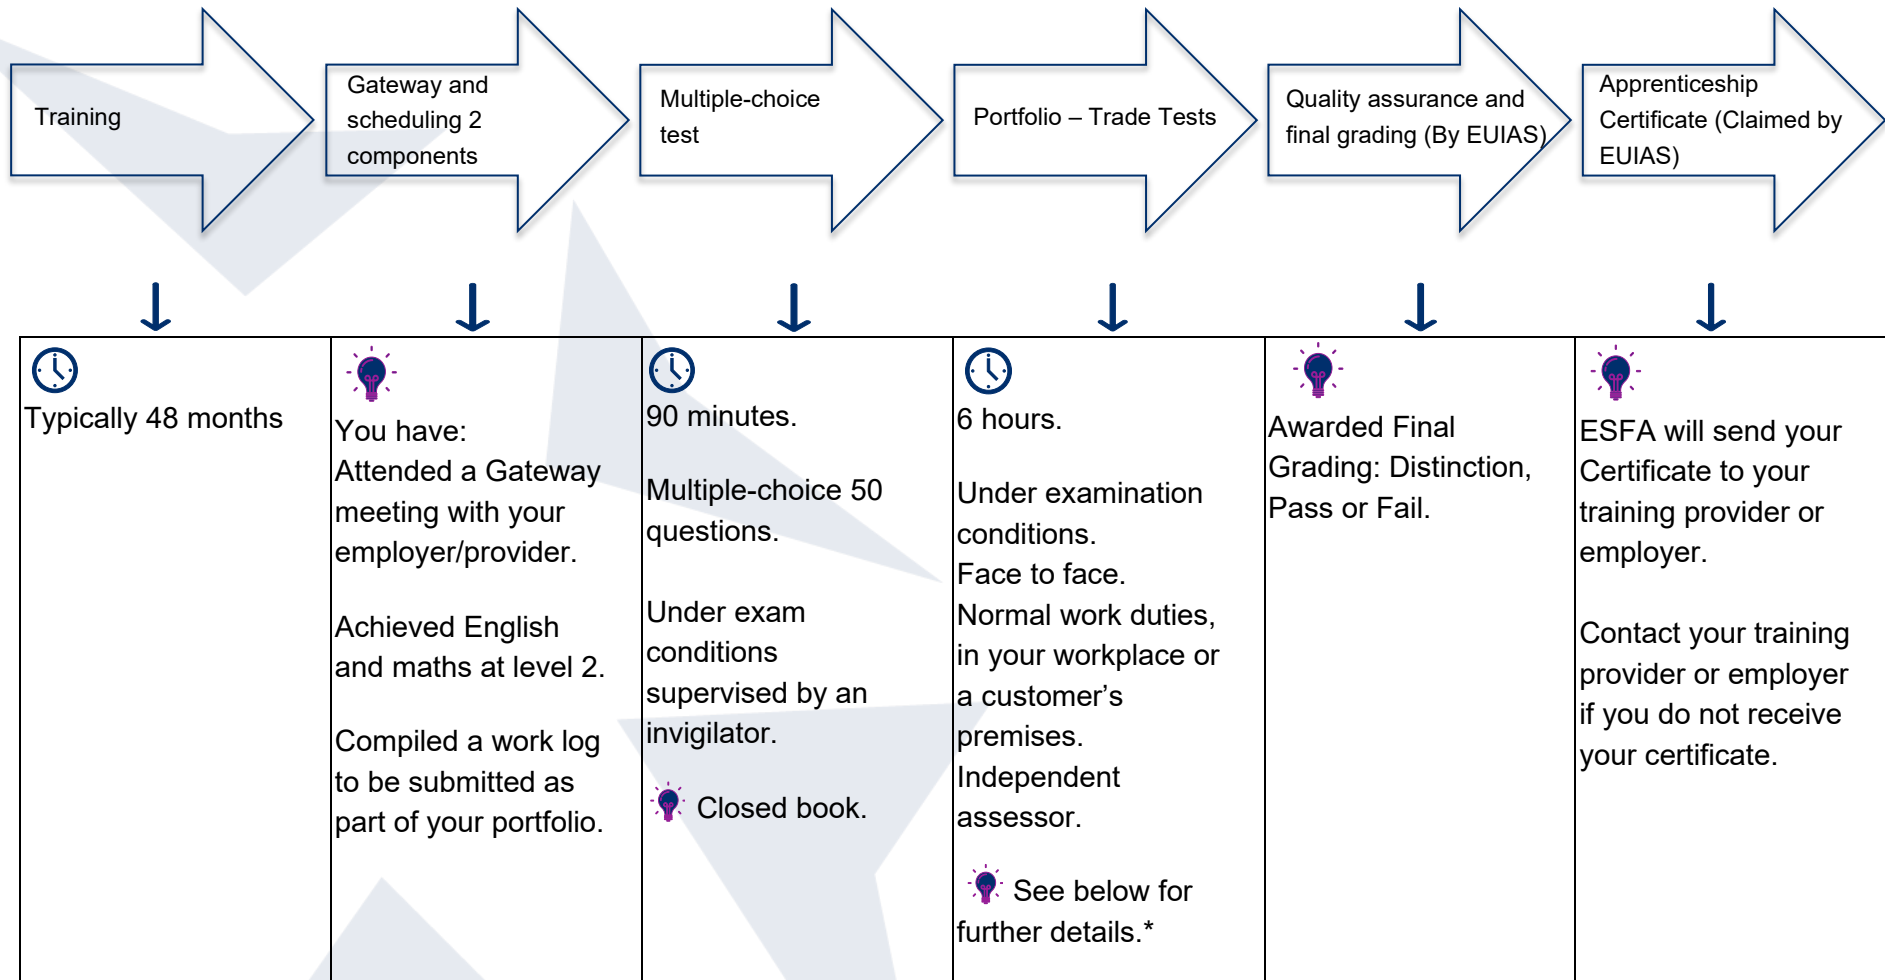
Training

Gateway and scheduling 2 components

Multiple-choice test

Portfolio – Trade Tests

Quality assurance and final grading (By EUIAS)

Apprenticeship Certificate (Claimed by EUIAS)

| Typically 48 months | You have:<br>Attended a Gateway meeting with your employer/provider.<br><br>Achieved English and maths at level 2.<br><br>Compiled a work log to be submitted as part of your portfolio. | 90 minutes.<br><br>Multiple-choice 50 questions.<br><br>Under exam conditions supervised by an invigilator.<br><br>Closed book. | 6 hours.<br><br>Under examination conditions.<br>Face to face.<br>Normal work duties, in your workplace or a customer's premises.<br>Independent assessor.<br><br>See below for further details.* | Awarded Final Grading: Distinction, Pass or Fail. | ESFA will send your Certificate to your training provider or employer.<br><br>Contact your training provider or employer if you do not receive your certificate. |
|---|---|---|---|---|---|